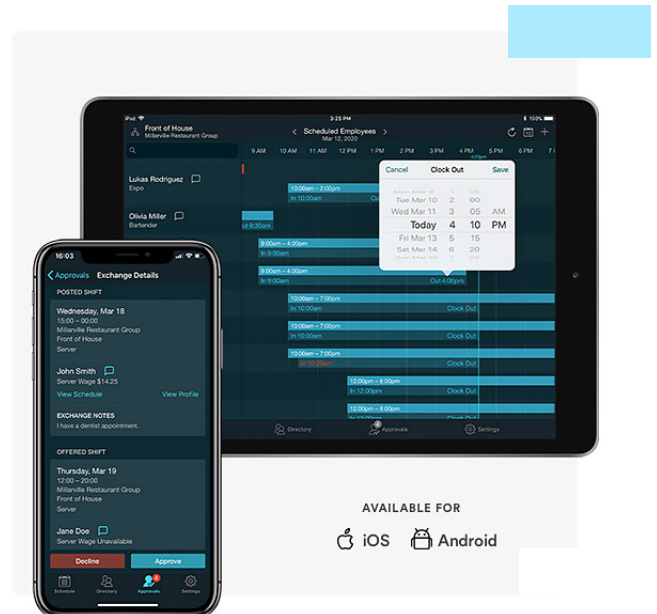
iPad 3:25 PM 100%

Front of House
Millerville Restaurant Group

Scheduled Employees
Mar 12, 2020

9 AM 10 AM 11 AM 12 PM 1 PM 2 PM 3 PM 4 PM 5 PM 6 PM 7 PM

Lukas Rodriguez
Expo

Olivia Miller
Bartender

10:00am – 2:00pm
In 10:00am

Out 3:00pm

9:00am – 4:00pm
In 9:00am

9:00am – 4:00pm
In 9:00am Out 4:00pm

10:00am – 7:00pm
In 10:00am Clock Out

10:00am – 7:00pm
In 10:00am Clock Out

10:00am – 7:00pm
In 10:20am Clock Out

12:00pm – 8:00pm
In 12:00pm Clock Out

12:00pm – 8:00pm
In 12:00pm Clock Out

Cancel Clock Out Save
Mon Mar 9 1 55
Tue Mar 10 2 00
Wed Mar 11 3 05 AM
Today 4 10 PM
Fri Mar 13 5 15
Sat Mar 14 6 20
Sun Mar 15 7 25

Directory Approvals Settings

16:03

Approvals Exchange Details

POSTED SHIFT
Wednesday, Mar 18
15:00 – 20:00
Millerville Restaurant Group
Front of House
Server

John Smith
Server Wage $14.25
View Schedule View Profile

EXCHANGE NOTES
I have a dentist appointment.

OFFERED SHIFT
Thursday, Mar 19
12:00 – 20:00
Millerville Restaurant Group
Front of House
Server

Jane Doe
Server Wage Unavailable

Decline Approve

Schedule Directory Approvals Settings

AVAILABLE FOR
iOS Android